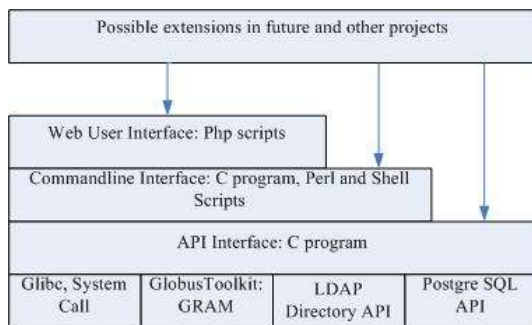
Possible extensions in future and other projects

Web User Interface: Php scripts

Commandline Interface: C program, Perl and Shell Scripts

API Interface: C program

Glibc, System Call

GlobusToolkit: GRAM

LDAP Directory API

Postgre SQL API